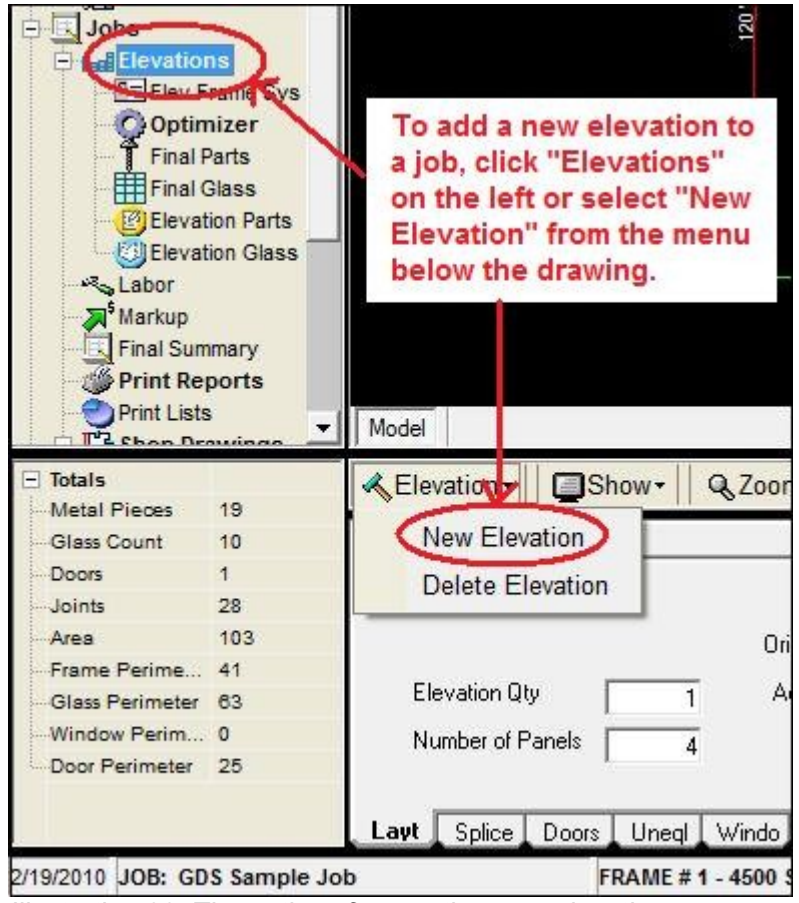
Jobs
Elevations
Elev Frame Sys
Optimizer
Final Parts
Final Glass
Elevation Parts
Elevation Glass
Labor
Markup
Final Summary
Print Reports
Print Lists
Shop Drawings

120

To add a new elevation to a job, click "Elevations" on the left or select "New Elevation" from the menu below the drawing.

Model

| Totals | |
|---|---|
| Metal Pieces | 19 |
| Glass Count | 10 |
| Doors | 1 |
| Joints | 28 |
| Area | 103 |
| Frame Perime... | 41 |
| Glass Perimeter | 63 |
| Window Perim... | 0 |
| Door Perimeter | 25 |

Elevation Show Zoom
New Elevation
Delete Elevation

Ori
Elevation Qty 1 A
Number of Panels 4

Layt Splice Doors Uneql Windo

2/19/2010 JOB: GDS Sample Job FRAME # 1 - 4500 S